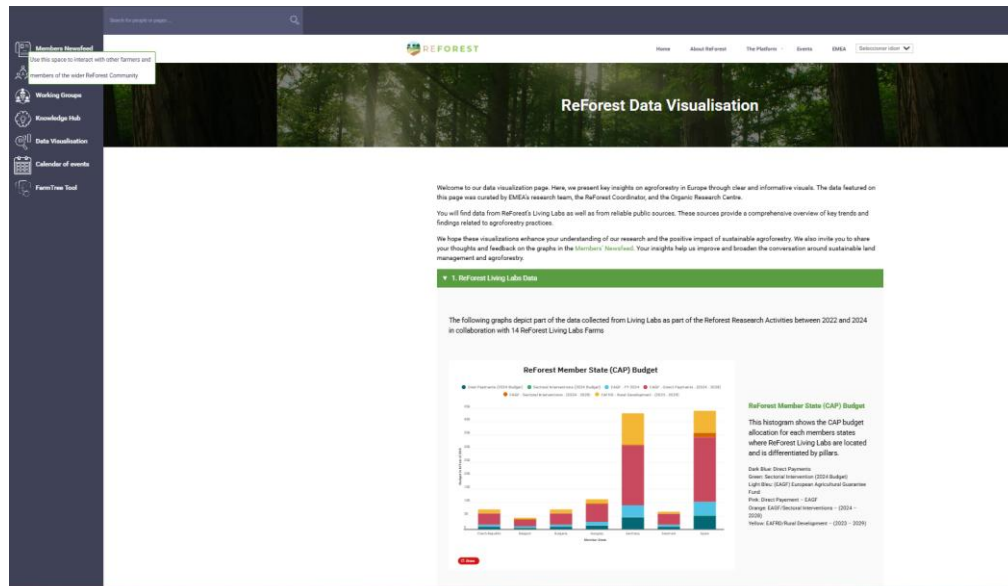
Search for people in pages...

Members Newsfeed
Use this space to interact with other farmers and members of the wider ReForest Community
Working Groups
Knowledge Hub
Data Visualisation
Calendar of events
FarmTree Tool

REFOREST

Home About ReForest The Platform Events EMEA Seleccionar idioma

ReForest Data Visualisation

Welcome to our data visualization page. Here, we present key insights on agroforestry in Europe through clear and informative visuals. The data featured on this page was curated by EMEA's research team, the ReForest Coordinator, and the Organic Research Centre.

You will find data from ReForest's Living Labs as well as from reliable public sources. These sources provide a comprehensive overview of key trends and findings related to agroforestry practices.

We hope these visualizations enhance your understanding of our research and the positive impact of sustainable agroforestry. We also invite you to share your thoughts and feedback on the graphs in the Members' Newsfeed. Your insights help us improve and broaden the conversation around sustainable land management and agroforestry.

▼ 1. ReForest Living Labs Data

The following graphs depict part of the data collected from Living Labs as part of the Reforest Reasearch Activities between 2022 and 2024 in collaboration with 14 ReForest Living Labs Farms

ReForest Member State (CAP) Budget

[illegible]

ReForest Member State (CAP) Budget

This histogram shows the CAP budget allocation for each members states where ReForest Living Labs are located and is differentiated by pillars.

Dark Blue: Direct Payments
Green: Sectorial Intervention (2024 Budget)
Light Bleu: (EAGF) European Agricultural Guarantee Fund
Pink: Direct Payment – EAGF
Orange: EAGF/Sectoral Interventions – (2024 – 2028)
Yellow: EAFRD Rural Development – (2023 – 2029)